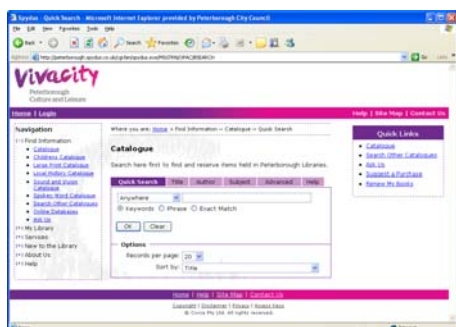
Spydus : Quick Search - Microsoft Internet Explorer provided by Peterborough City Council

File Edit View Favorites Tools Help

Back Search Favorites

Address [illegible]

Vivacity
Peterborough
Culture and Leisure

Home | Login

Help | Site Map | Contact Us

Navigation

[-] Find Information
• Catalogue
• Childrens Catalogue
• Large Print Catalogue
• Local History Catalogue
• Sound and Vision Catalogue
• Spoken Word Catalogue
• Search Other Catalogues
• Online Databases
• Ask Us
[+] My Library
[+] Services
[+] New to the Library
[+] About Us
[+] Help

Where you are: Home > Find Information > Catalogue > Quick Search

Catalogue

Search here first to find and reserve items held in Peterborough Libraries.

Quick Search | Title | Author | Subject | Advanced | Help

Anywhere

Keywords Phrase Exact Match

Ok Clear

Options
Records per page: 20
Sort by: Title

Quick Links
• Catalogue
• Search Other Catalogues
• Ask Us
• Suggest a Purchase
• Renew My Books

Home | Help | Site Map | Contact Us

Copyright | Disclaimer | Privacy | Access Keys
© Civica Pty Ltd. All rights reserved.